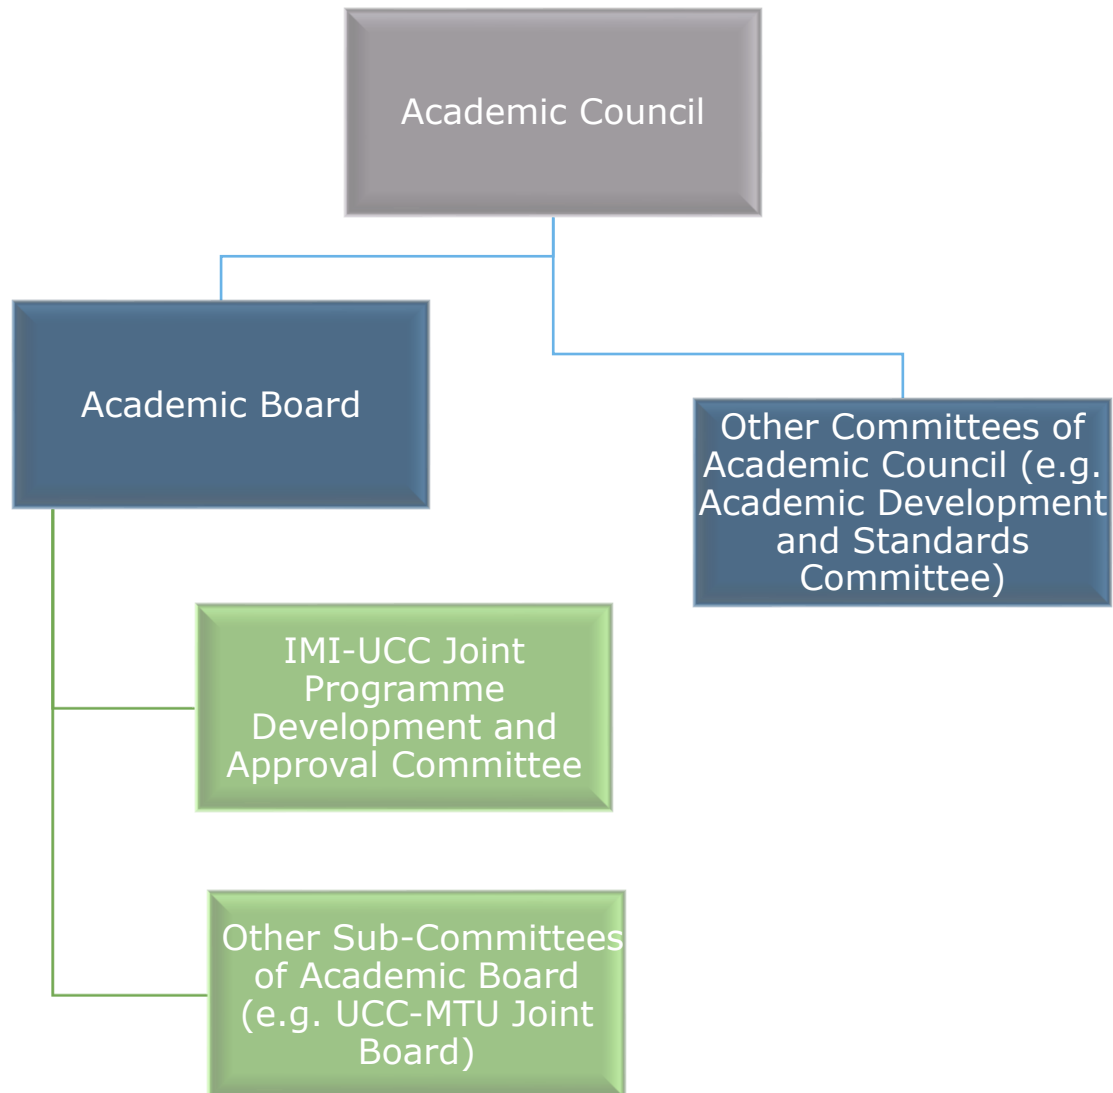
Academic Council

Academic Board

Other Committees of Academic Council (e.g. Academic Development and Standards Committee)

IMI-UCC Joint Programme Development and Approval Committee

Other Sub-Committees of Academic Board (e.g. UCC-MTU Joint Board)